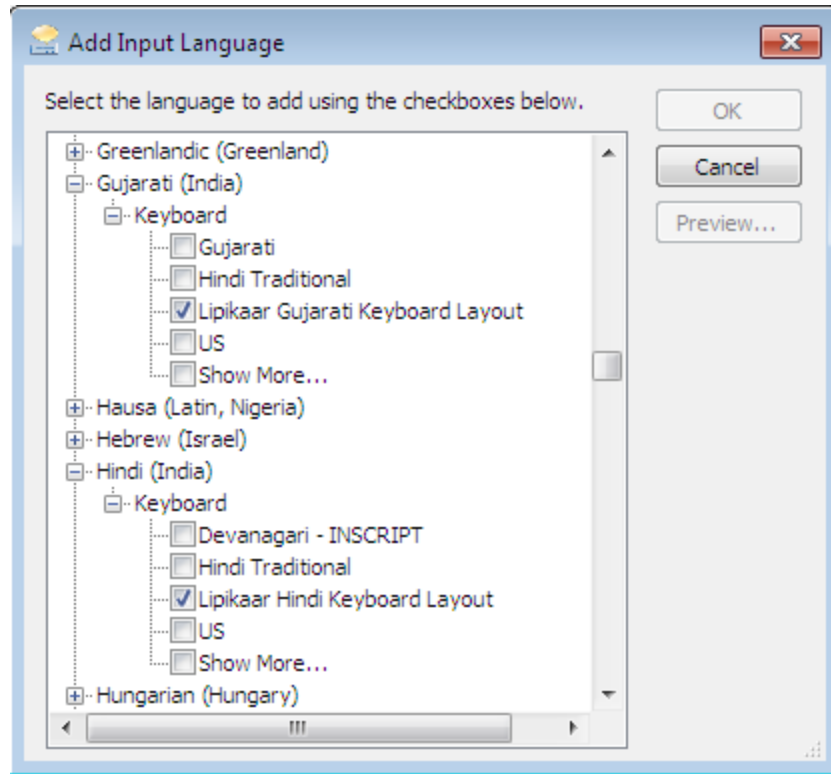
Add Input Language

Select the language to add using the checkboxes below.

OK

Cancel

Preview...

Greenlandic (Greenland)
Gujarati (India)
Keyboard
Gujarati
Hindi Traditional
Lipikaar Gujarati Keyboard Layout
US
Show More...
Hausa (Latin, Nigeria)
Hebrew (Israel)
Hindi (India)
Keyboard
Devanagari - INSCRIPT
Hindi Traditional
Lipikaar Hindi Keyboard Layout
US
Show More...
Hungarian (Hungary)